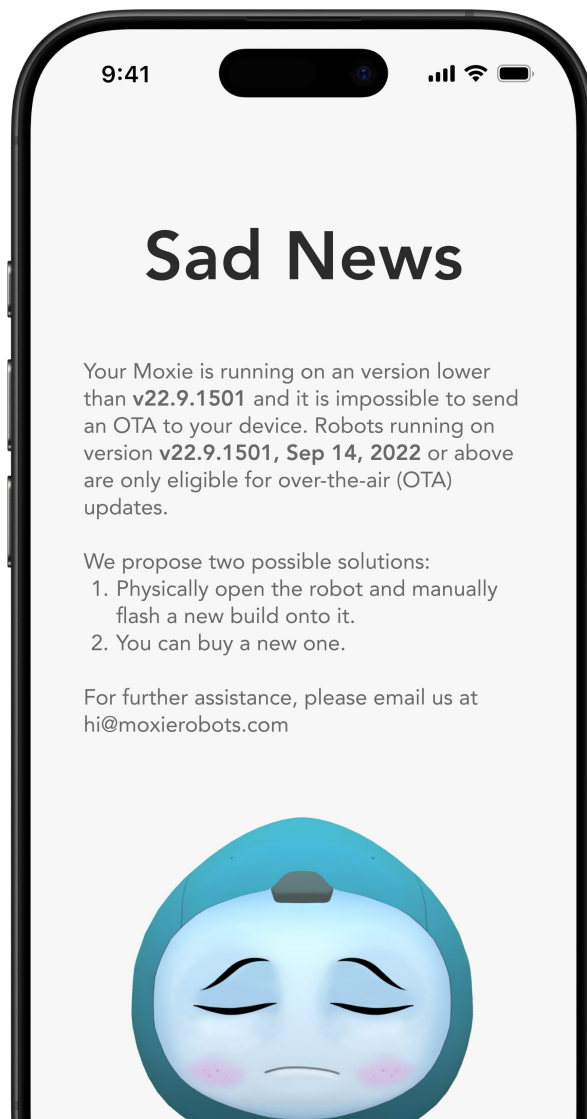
9:41

Sad News

Your Moxie is running on an version lower than v22.9.1501 and it is impossible to send an OTA to your device. Robots running on version v22.9.1501, Sep 14, 2022 or above are only eligible for over-the-air (OTA) updates.

We propose two possible solutions:
1. Physically open the robot and manually flash a new build onto it.
2. You can buy a new one.

For further assistance, please email us at hi@moxierobots.com